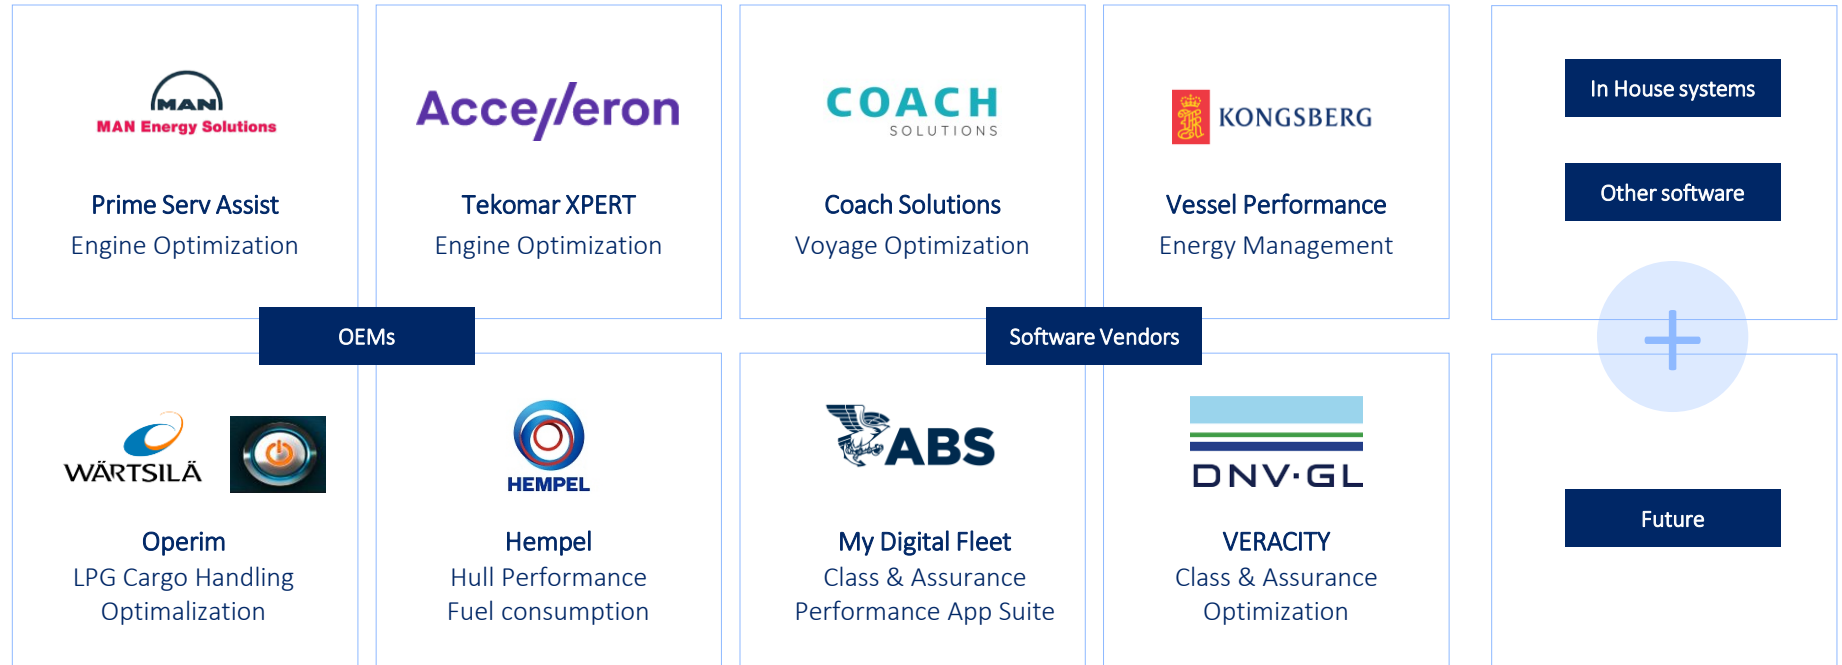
MAN
MAN Energy Solutions
Prime Serv Assist
Engine Optimization

Accelleron
Tekomar XPERT
Engine Optimization

COACH SOLUTIONS
Coach Solutions
Voyage Optimization

KONGSBERG
Vessel Performance
Energy Management

In House systems

Other software

OEMs

Software Vendors

WÄRTSILÄ
Operim
LPG Cargo Handling Optimalization

HEMPEL
Hempel
Hull Performance
Fuel consumption

ABS
My Digital Fleet
Class & Assurance
Performance App Suite

DNV·GL
VERACITY
Class & Assurance
Optimization

Future